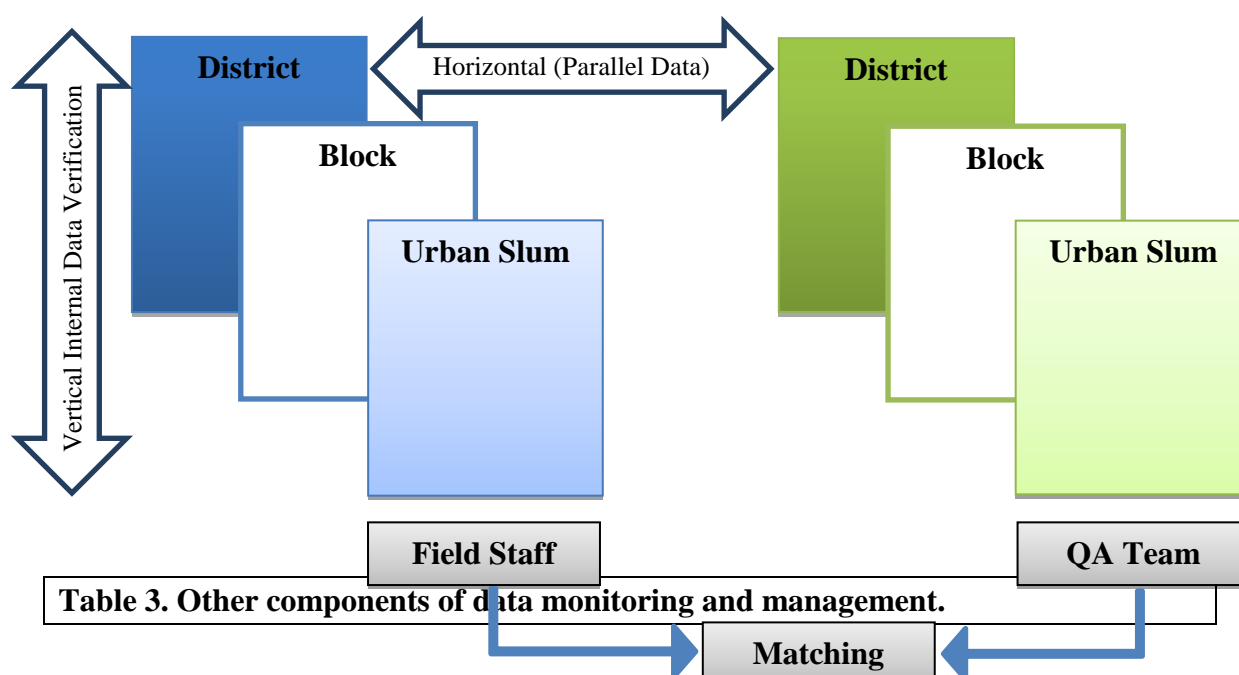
Vertical Internal Data Verification

District

Horizontal (Parallel Data)

District

Block

Block

Urban Slum

Urban Slum

Field Staff

QA Team

Table 3. Other components of data monitoring and management.

Matching